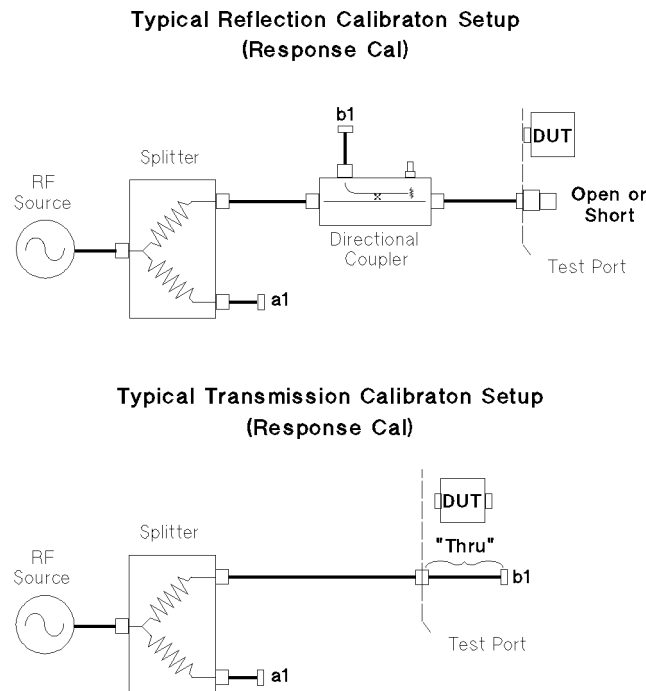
Typical Reflection Calibraton Setup
(Response Cal)

b1

DUT

Splitter

RF
Source

Open or
Short

Directional
Coupler

Test Port

a1

Typical Transmission Calibraton Setup
(Response Cal)

DUT

Splitter

"Thru"

RF
Source

b1

Test Port

a1